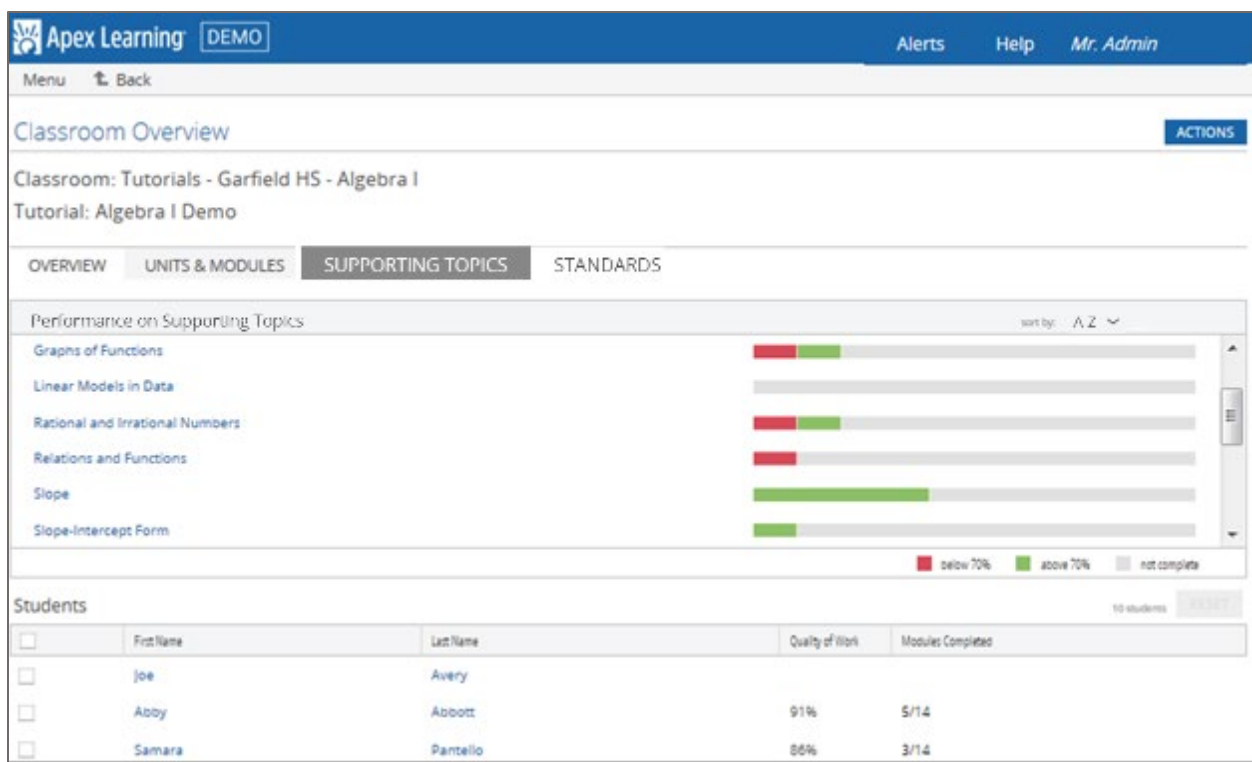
Apex Learning DEMO

Alerts Help Mr. Admin

Menu Back

Classroom Overview

ACTIONS

Classroom: Tutorials - Garfield HS - Algebra I

Tutorial: Algebra I Demo

OVERVIEW UNITS & MODULES SUPPORTING TOPICS STANDARDS

Performance on Supporting Topics

sort by: A Z

Graphs of Functions

Linear Models in Data

Rational and Irrational Numbers

Relations and Functions

Slope

Slope-Intercept Form

below 70% above 70% not complete

Students

10 students RESET

| | First Name | Last Name | Quality of Work | Modules Completed |
|---|---|---|---|---|
| | Joe | Avery | | |
| | Abby | Abbott | 91% | 5/14 |
| | Samara | Pantello | 86% | 3/14 |